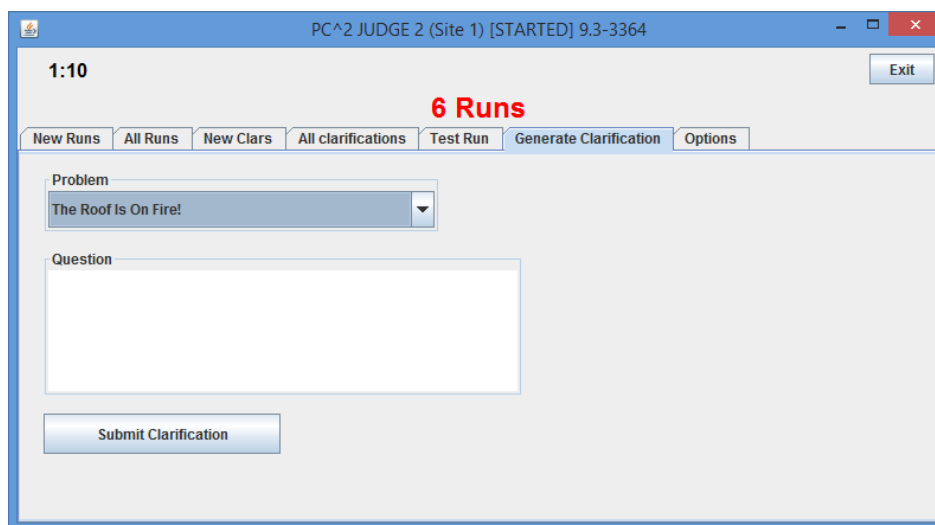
PC^2 JUDGE 2 (Site 1) [STARTED] 9.3-3364

1:10

Exit

6 Runs

New Runs | All Runs | New Clars | All clarifications | Test Run | Generate Clarification | Options

Problem

The Roof Is On Fire!

Question

Submit Clarification